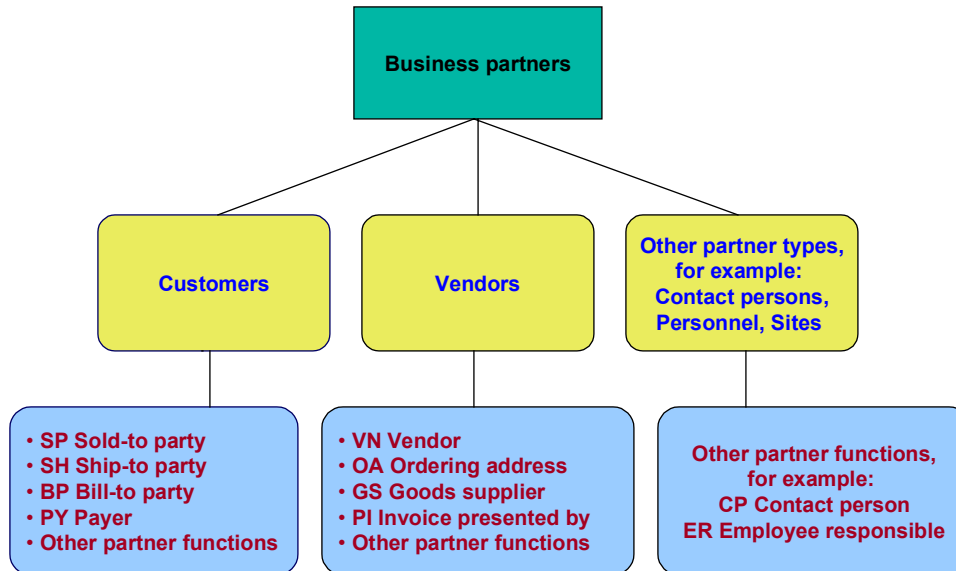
Business partners

Customers

Vendors

Other partner types, for example: Contact persons, Personnel, Sites

• SP Sold-to party
• SH Ship-to party
• BP Bill-to party
• PY Payer
• Other partner functions

• VN Vendor
• OA Ordering address
• GS Goods supplier
• PI Invoice presented by
• Other partner functions

Other partner functions, for example:
CP Contact person
ER Employee responsible